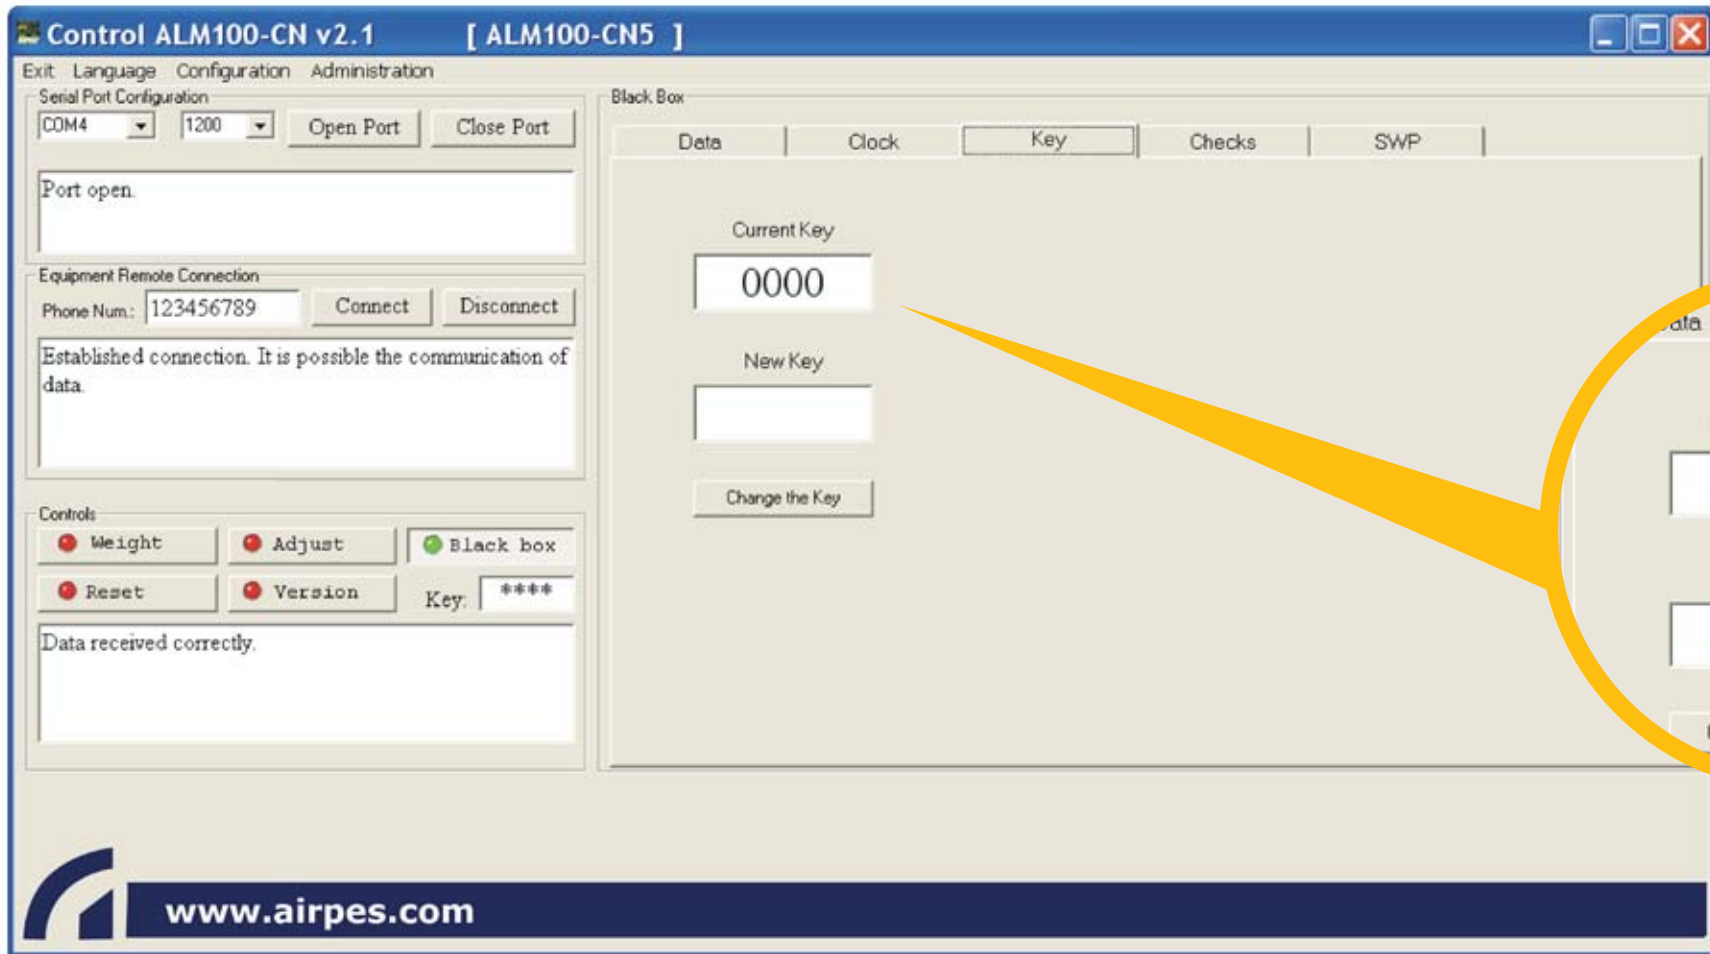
Control ALM100-CN v2.1 [ ALM100-CN5 ]

Exit Language Configuration Administration

Serial Port Configuration

COM4 1200 Open Port Close Port

Port open.

Equipment Remote Connection

Phone Num.: 123456789 Connect Disconnect

Established connection. It is possible the communication of data.

Controls

Weight Adjust Black box

Reset Version Key: ****

Data received correctly.

Black Box

Data Clock Key Checks SWP

Current Key

0000

New Key

Change the Key

ata

www.airpes.com